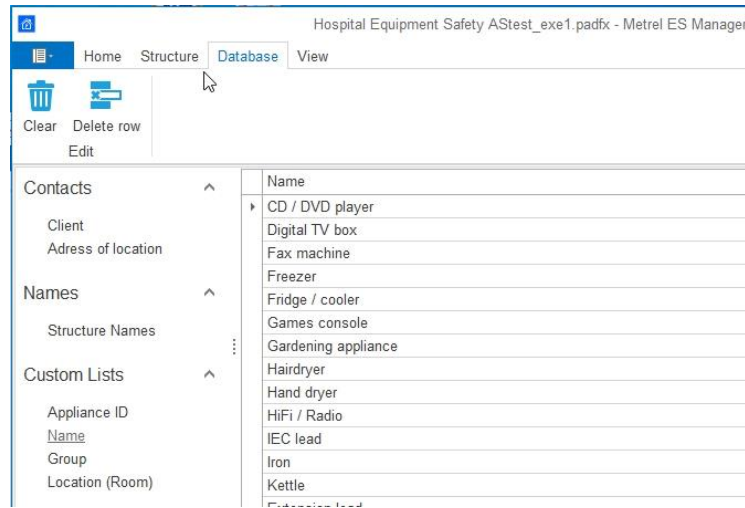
Hospital Equipment Safety AStest_exe1.padfx - Metrel ES Manager

Home Structure Database View

Clear Delete row
Edit

Contacts
Client
Adress of location

Names
Structure Names

Custom Lists
Appliance ID
Name
Group
Location (Room)

| Name |
|---|
| CD / DVD player |
| Digital TV box |
| Fax machine |
| Freezer |
| Fridge / cooler |
| Games console |
| Gardening appliance |
| Hairdryer |
| Hand dryer |
| HiFi / Radio |
| IEC lead |
| Iron |
| Kettle |
| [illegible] |